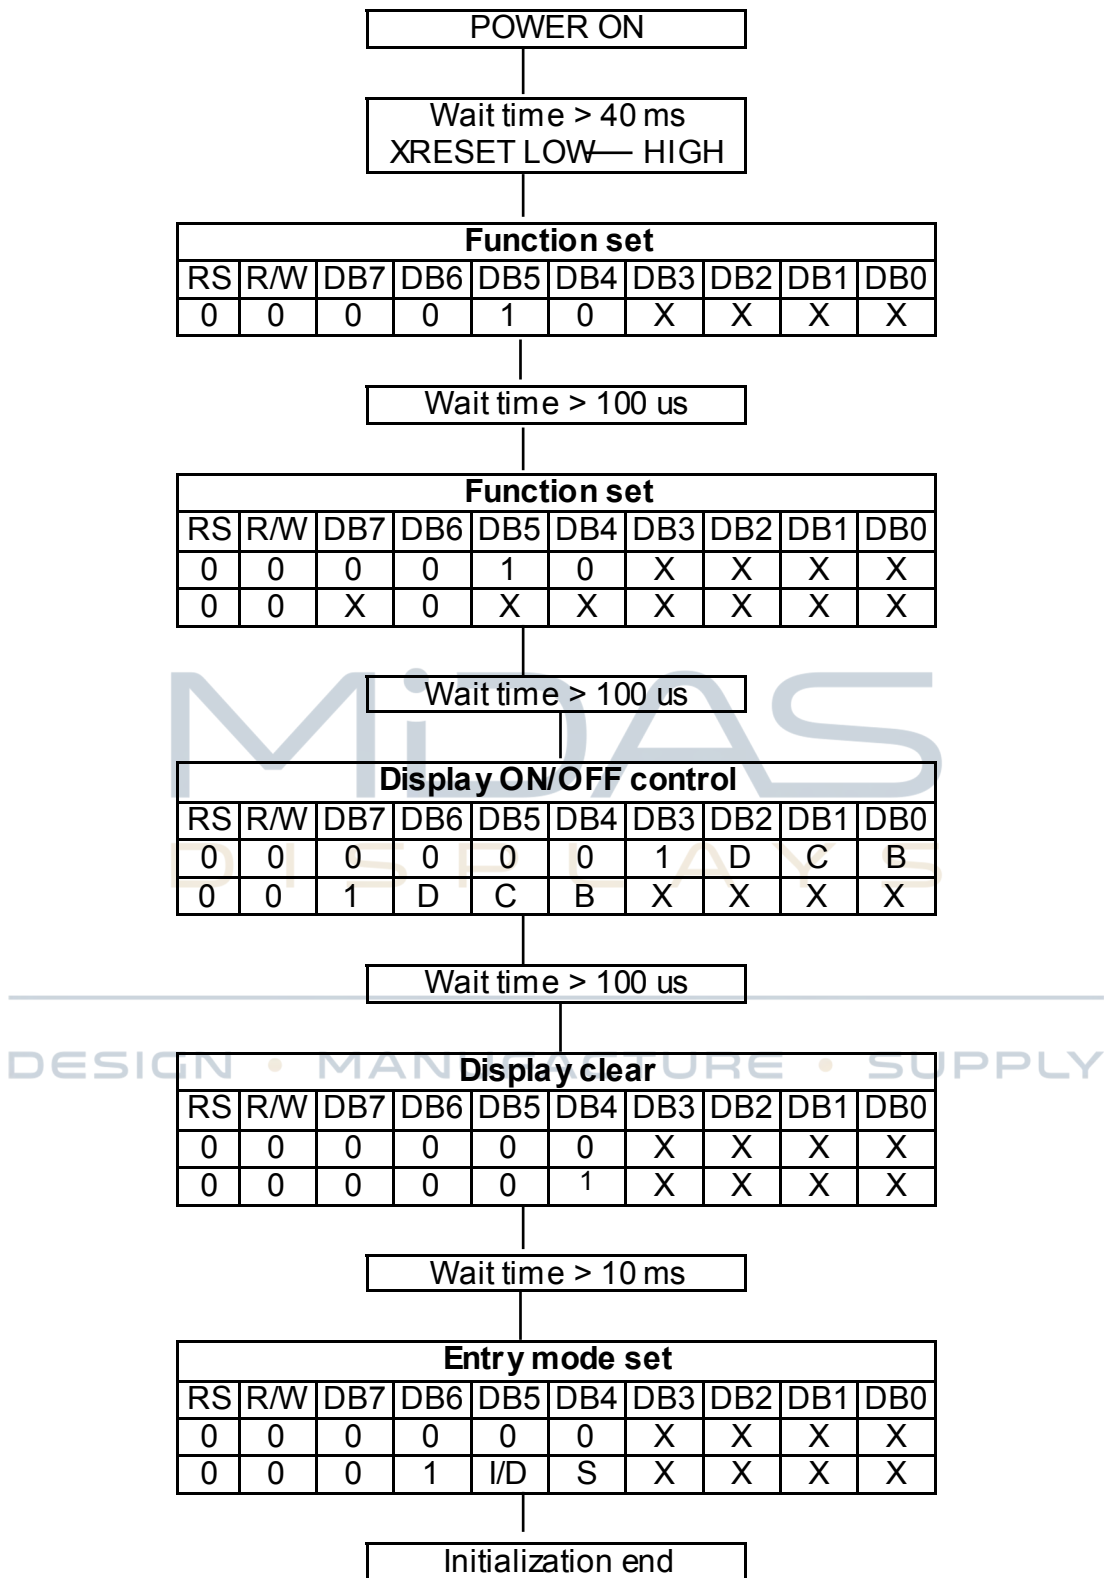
POWER ON

Wait time > 40 ms
XRESET LOW— HIGH

| Function set | | | | | | | | | |
|---|---|---|---|---|---|---|---|---|---|
| RS | R/W | DB7 | DB6 | DB5 | DB4 | DB3 | DB2 | DB1 | DB0 |
| 0 | 0 | 0 | 0 | 1 | 0 | X | X | X | X |

Wait time > 100 us

| Function set | | | | | | | | | |
|---|---|---|---|---|---|---|---|---|---|
| RS | R/W | DB7 | DB6 | DB5 | DB4 | DB3 | DB2 | DB1 | DB0 |
| 0 | 0 | 0 | 0 | 1 | 0 | X | X | X | X |
| 0 | 0 | X | 0 | X | X | X | X | X | X |

Wait time > 100 us

MIDAS

| Display ON/OFF control | | | | | | | | | |
|---|---|---|---|---|---|---|---|---|---|
| RS | R/W | DB7 | DB6 | DB5 | DB4 | DB3 | DB2 | DB1 | DB0 |
| 0 | 0 | 0 | 0 | 0 | 0 | 1 | D | C | B |
| 0 | 0 | 1 | D | C | B | X | X | X | X |

DISPLAYS

Wait time > 100 us

DESIGN • MANUFACTURE • SUPPLY

| Display clear | | | | | | | | | |
|---|---|---|---|---|---|---|---|---|---|
| RS | R/W | DB7 | DB6 | DB5 | DB4 | DB3 | DB2 | DB1 | DB0 |
| 0 | 0 | 0 | 0 | 0 | 0 | X | X | X | X |
| 0 | 0 | 0 | 0 | 0 | 1 | X | X | X | X |

Wait time > 10 ms

| Entry mode set | | | | | | | | | |
|---|---|---|---|---|---|---|---|---|---|
| RS | R/W | DB7 | DB6 | DB5 | DB4 | DB3 | DB2 | DB1 | DB0 |
| 0 | 0 | 0 | 0 | 0 | 0 | X | X | X | X |
| 0 | 0 | 0 | 1 | I/D | S | X | X | X | X |

Initialization end